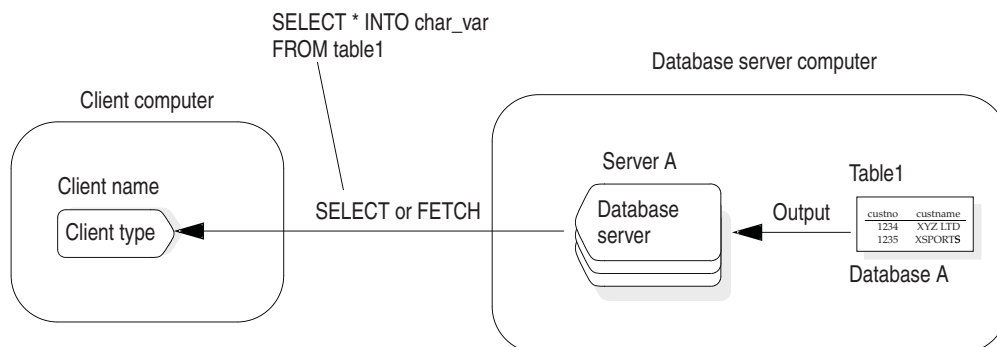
SELECT * INTO char_var FROM table1

Database server computer

Client computer

Client name

Client type

SELECT or FETCH

Server A

Database server

Output

Table1

| custno | custname |
|---|---|
| 1234 | XYZ LTD |
| 1235 | XSPORTS |

Database A